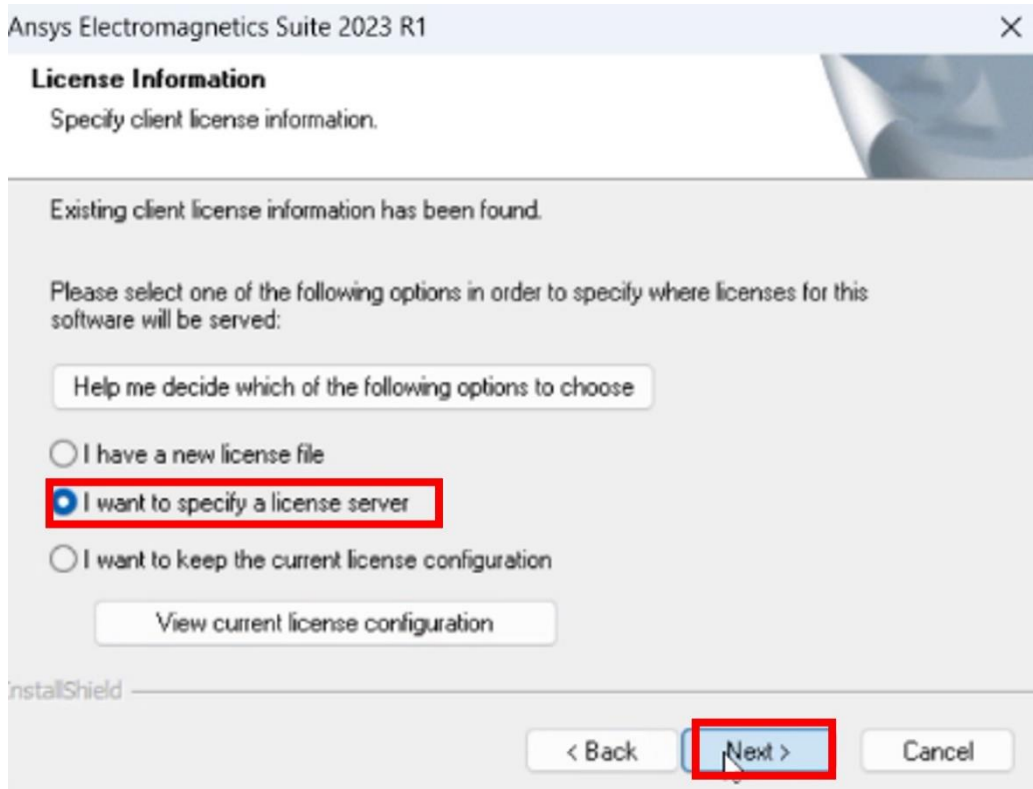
Ansys Electromagnetics Suite 2023 R1
×

License Information
Specify client license information.

Existing client license information has been found.

Please select one of the following options in order to specify where licenses for this software will be served:

Help me decide which of the following options to choose

I have a new license file

I want to specify a license server

I want to keep the current license configuration

View current license configuration

InstallShield

< Back
Next >
Cancel